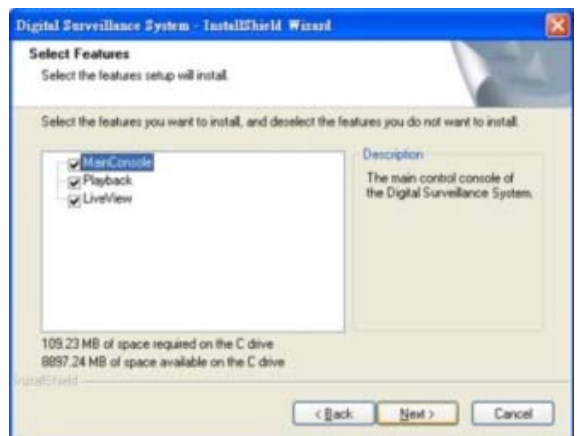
Digital Surveillance System - InstallShield Wizard

Select Features
Select the features setup will install.

Select the features you want to install, and deselect the features you do not want to install.

MainConsole
Playback
LiveView

Description
The main control console of the Digital Surveillance System.

109.23 MB of space required on the C drive
8897.24 MB of space available on the C drive

InstallShield

< Back
Next >
Cancel